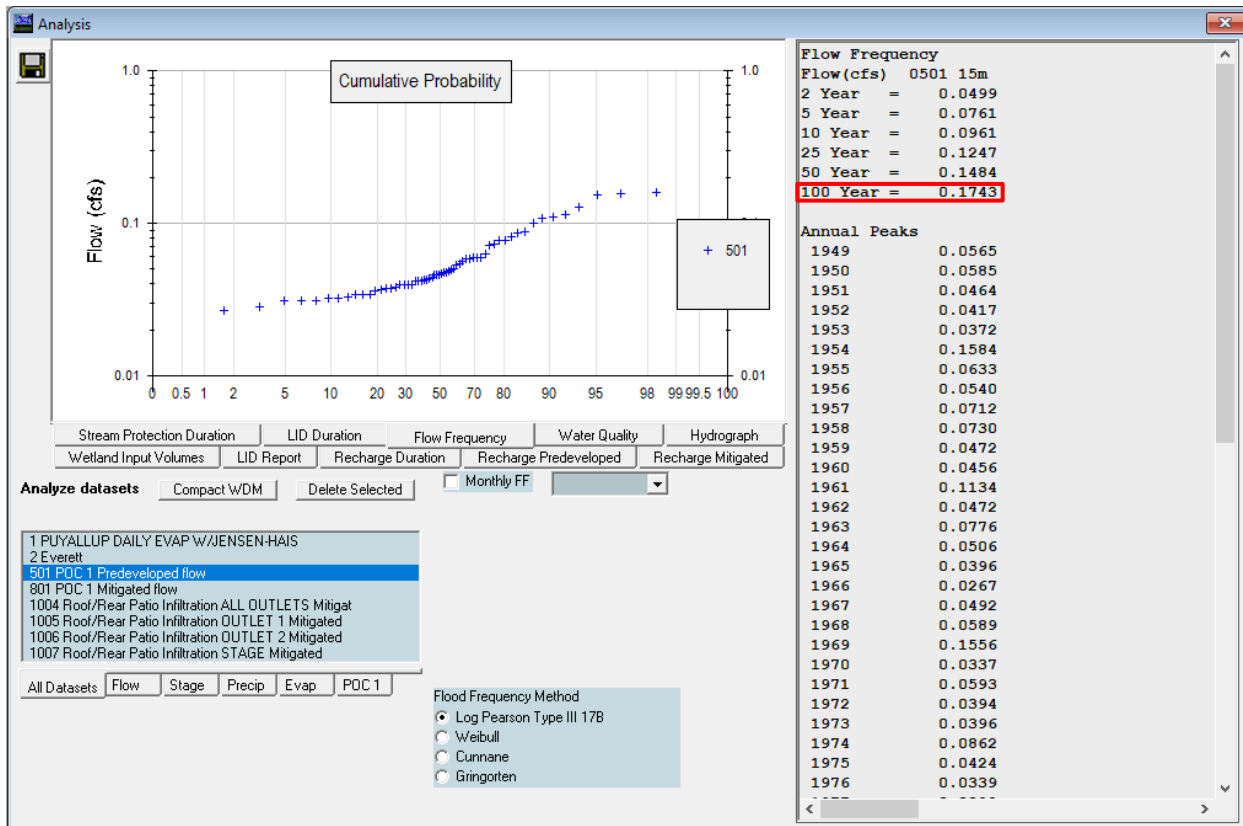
Analysis

Cumulative Probability

Flow (cfs)

1.0
0.1
0.01

1.0
0.01

0 0.5 1 2 5 10 20 30 50 70 80 90 95 98 99 99.5 100

+ 501

Stream Protection Duration | LID Duration | Flow Frequency | Water Quality | Hydrograph
Wetland Input Volumes | LID Report | Recharge Duration | Recharge Predeveloped | Recharge Mitigated

Analyze datasets
Compact WDM
Delete Selected
Monthly FF

1 PUYALLUP DAILY EVAP W/JENSEN-HAIS
2 Everett
501 POC 1 Predeveloped flow
801 POC 1 Mitigated flow
1004 Roof/Rear Patio Infiltration ALL OUTLETS Mitigat
1005 Roof/Rear Patio Infiltration OUTLET 1 Mitigated
1006 Roof/Rear Patio Infiltration OUTLET 2 Mitigated
1007 Roof/Rear Patio Infiltration STAGE Mitigated

All Datasets | Flow | Stage | Precip | Evap | POC 1

Flood Frequency Method
Log Pearson Type III 17B
Weibull
Cunnane
Gringorten

Flow Frequency
Flow(cfs) 0501 15m
2 Year = 0.0499
5 Year = 0.0761
10 Year = 0.0961
25 Year = 0.1247
50 Year = 0.1484
100 Year = 0.1743

Annual Peaks
1949 0.0565
1950 0.0585
1951 0.0464
1952 0.0417
1953 0.0372
1954 0.1584
1955 0.0633
1956 0.0540
1957 0.0712
1958 0.0730
1959 0.0472
1960 0.0456
1961 0.1134
1962 0.0472
1963 0.0776
1964 0.0506
1965 0.0396
1966 0.0267
1967 0.0492
1968 0.0589
1969 0.1556
1970 0.0337
1971 0.0593
1972 0.0394
1973 0.0396
1974 0.0862
1975 0.0424
1976 0.0339